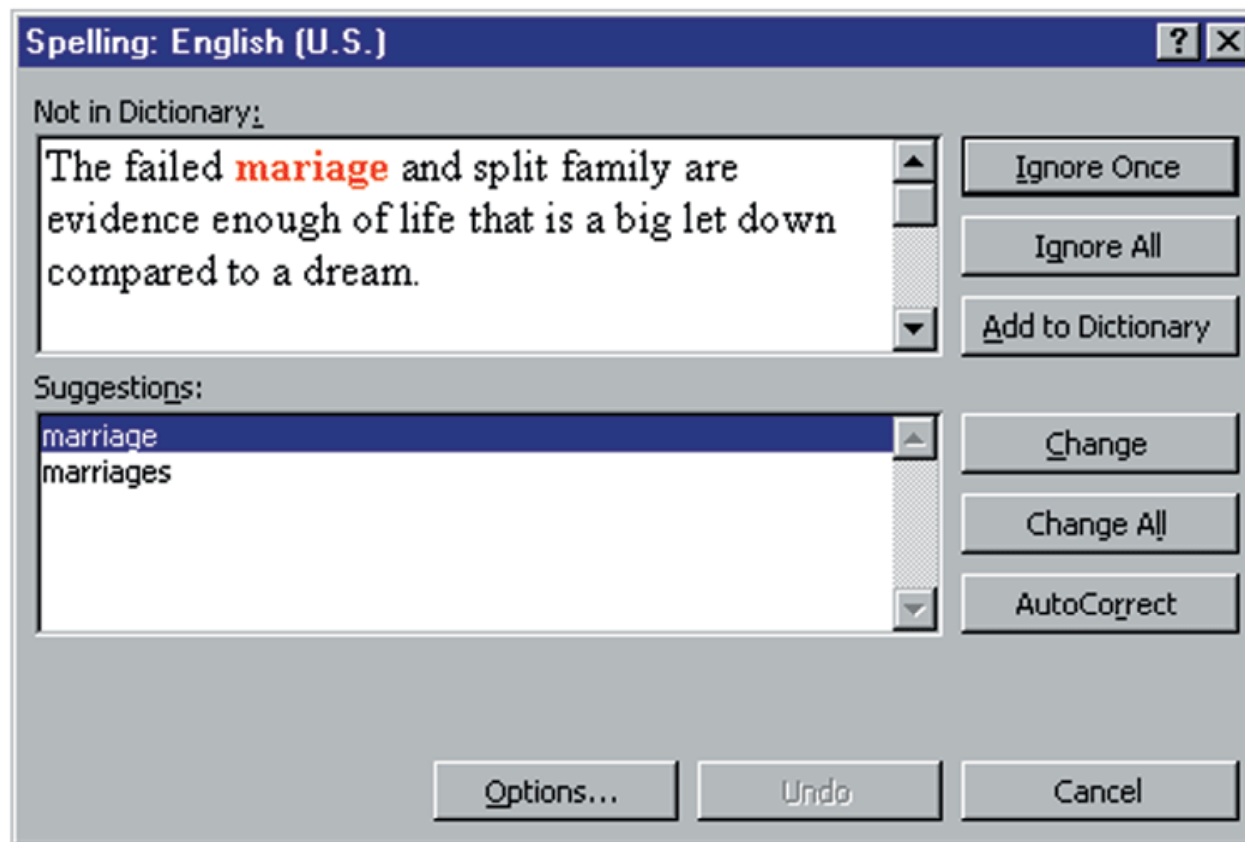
Spelling: English (U.S.)

?

Not in Dictionary:

The failed mariage and split family are evidence enough of life that is a big let down compared to a dream.

Ignore Once

Ignore All

Add to Dictionary

Suggestions:

marriage
marriages

Change

Change All

AutoCorrect

Options...

Undo

Cancel